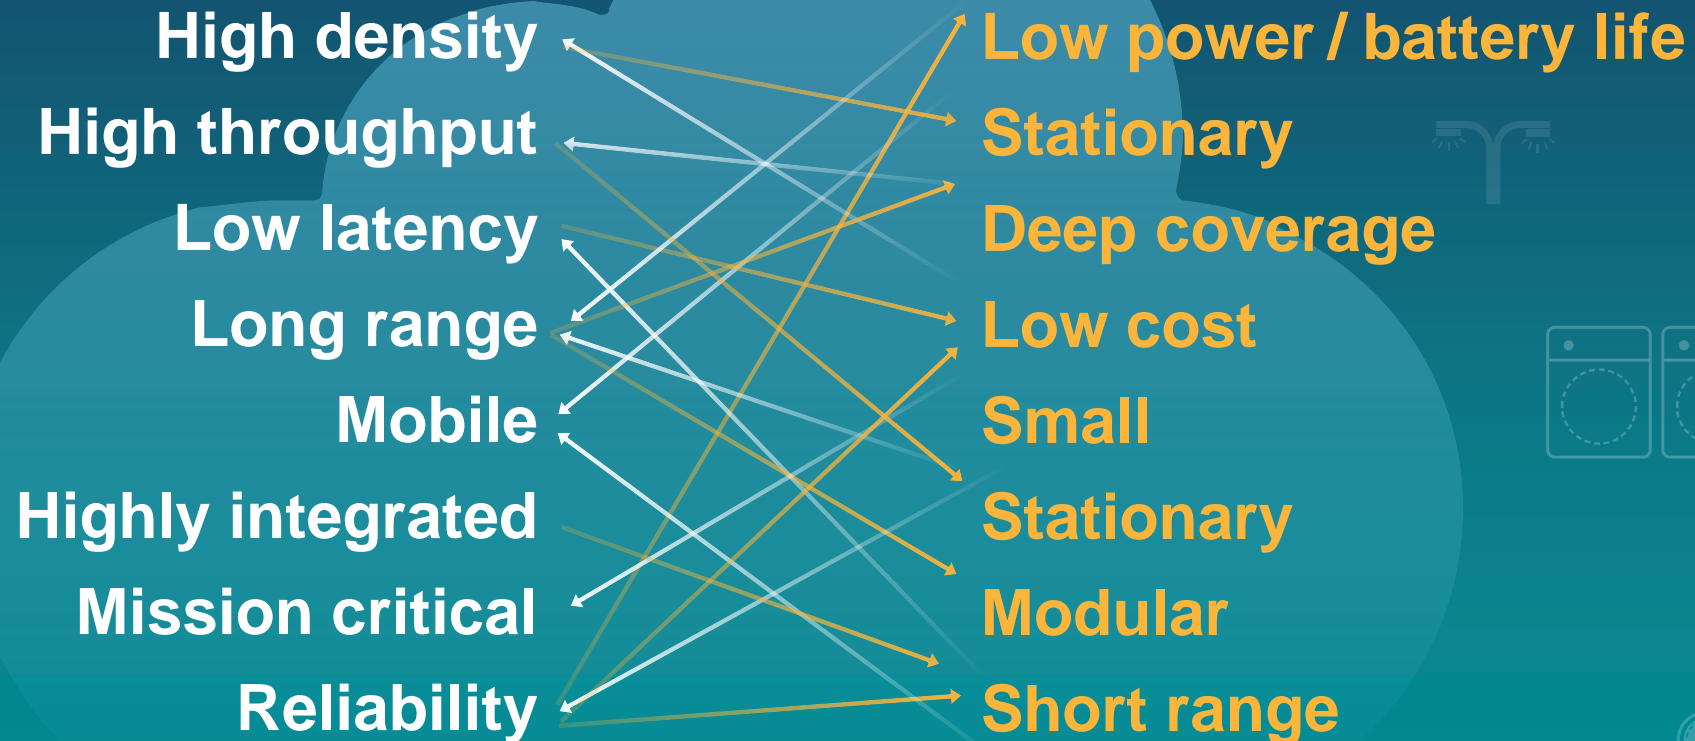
High density
High throughput
Low latency
Long range
Mobile
Highly integrated
Mission critical
Reliability

Low power / battery life
Stationary
Deep coverage
Low cost
Small
Stationary
Modular
Short range